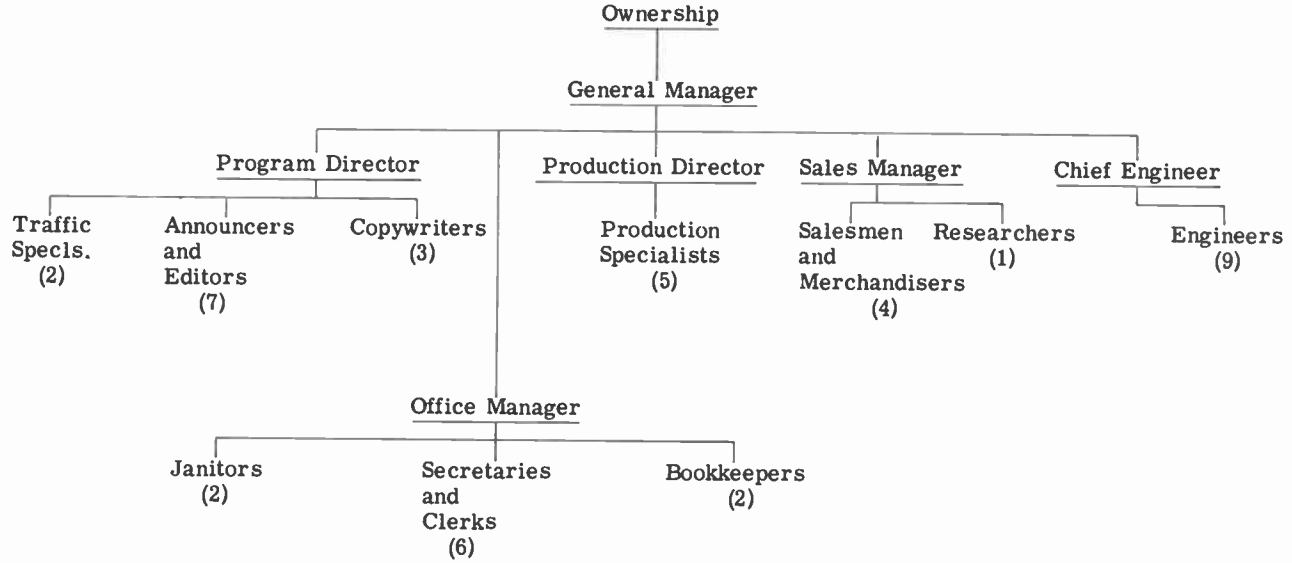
Ownership

General Manager

Program Director

Traffic Specls. (2)

Announcers and Editors (7)

Copywriters (3)

Production Director

Production Specialists (5)

Sales Manager

Salesmen and Merchandisers (4)

Researchers (1)

Chief Engineer

Engineers (9)

Office Manager

Janitors (2)

Secretaries and Clerks (6)

Bookkeepers (2)